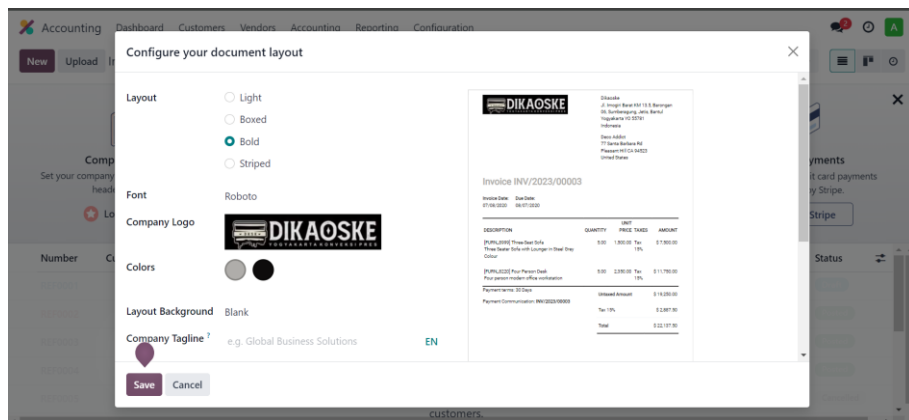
Accounting Dashboard Customers Vendors Accounting Reporting Configuration

New Upload

Configure your document layout

Layout
Light
Boxed
Bold
Striped

Font Roboto

Company Logo DIKAOSKE YOGYAKARTA KONVEKSI PRES

Colors

Layout Background Blank

Company Tagline ? e.g. Global Business Solutions EN

Save Cancel

DIKAOSKE

Dikaoske
Jl. Imogiri Barat KM 10.5, Barongan
Gil. Sumbergiung, Jetis, Bantul
Yogyakarta IO 55781
Indonesia

Deco Addict
77 Santa Barbara Rd
Pleasant Hill CA 94523
United States

Invoice INV/2023/00003

Invoice Date: Due Date:
07/08/2020 08/07/2020

| DESCRIPTION | QUANTITY | UNIT PRICE | TAXES | AMOUNT |
|---|---|---|---|---|
| [FURN_0009] Three-Seat Sofa Three Seater Sofa with Lounger in Steel Grey Colour | 5.00 | 1,500.00 | Tax 15% | $ 7,500.00 |
| [FURN_0020] Four Person Desk Four person modern office workstation | 5.00 | 2,350.00 | Tax 15% | $ 11,750.00 |

Payment terms: 30 Days

Payment Communication: INV/2023/00003

Untaxed Amount $ 19,250.00
Tax 15% $ 2,887.50
Total $ 22,137.50

Comp
Set your company
head
Lo

yments
it card payments
y Stripe.
Stripe

Number
Status

customers.